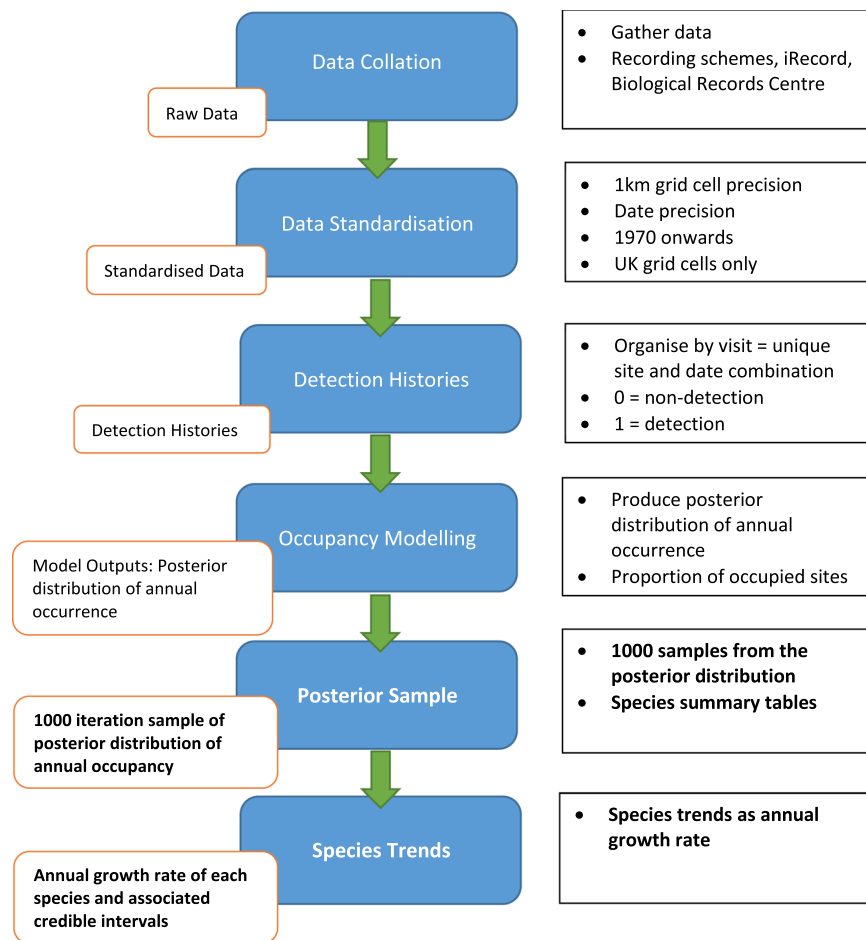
Data Collation

Raw Data

- Gather data
- Recording schemes, iRecord, Biological Records Centre

Data Standardisation

Standardised Data

- 1km grid cell precision
- Date precision
- 1970 onwards
- UK grid cells only

Detection Histories

Detection Histories

- Organise by visit = unique site and date combination
- 0 = non-detection
- 1 = detection

Occupancy Modelling

Model Outputs: Posterior distribution of annual occurrence

- Produce posterior distribution of annual occurrence
- Proportion of occupied sites

Posterior Sample

1000 iteration sample of posterior distribution of annual occupancy

- 1000 samples from the posterior distribution
- Species summary tables

Species Trends

Annual growth rate of each species and associated credible intervals

- Species trends as annual growth rate